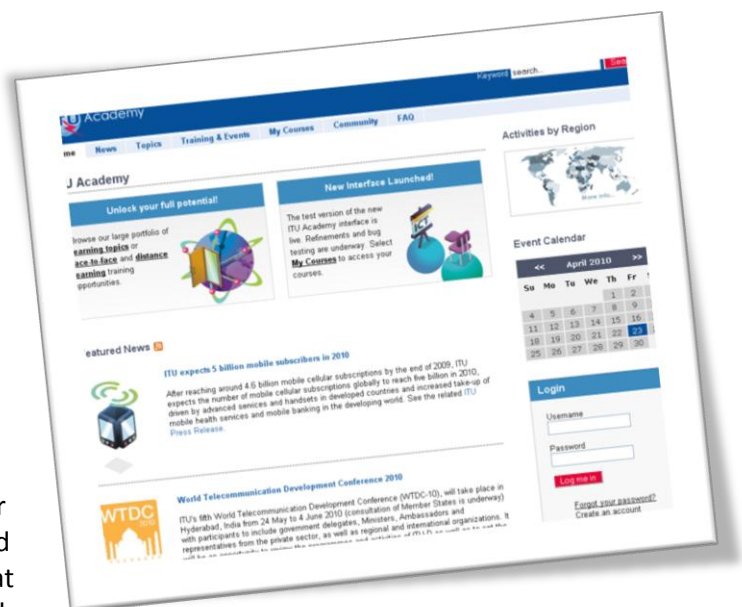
Keyword search... Sea

U Academy

me News Topics Training & Events My Courses Community FAQ

J Academy

Unlock your full potential!

Browse our large portfolio of earning topics or face-to-face and distance earning training opportunities.

New Interface Launched!

The test version of the new ITU Academy interface is live. Refinements and bug testing are underway. Select My Courses to access your courses.

Activities by Region

More info...

Event Calendar

| << | April 2010 | | | >> | | |
|---|---|---|---|---|---|---|
| Su | Mo | Tu | We | Th | Fr | S |
| | | | | 1 | 2 | |
| | | | | 8 | 9 | |
| 4 | 5 | 6 | 7 | 15 | 16 | |
| 11 | 12 | 13 | 14 | 22 | 23 | |
| 18 | 19 | 20 | 21 | 29 | 30 | |
| 25 | 26 | 27 | 28 | | | |

eatured News

ITU expects 5 billion mobile subscribers in 2010

After reaching around 4.6 billion mobile cellular subscriptions by the end of 2009, ITU expects the number of mobile cellular subscriptions globally to reach five billion in 2010, driven by advanced services and handsets in developed countries and increased take-up of mobile health services and mobile banking in the developing world. See the related ITU Press Release.

Login

Username

Password

Log me in

Forgot your password?
Create an account

World Telecommunication Development Conference 2010

WTDC 2010

ITU's fifth World Telecommunication Development Conference (WTDC-10), will take place in Hyderabad, India from 24 May to 4 June 2010 (consultation of Member States is underway) with participants to include government delegates, Ministers, Ambassadors and representatives from the private sector, as well as regional and international organizations. It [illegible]

r
d
nt
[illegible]